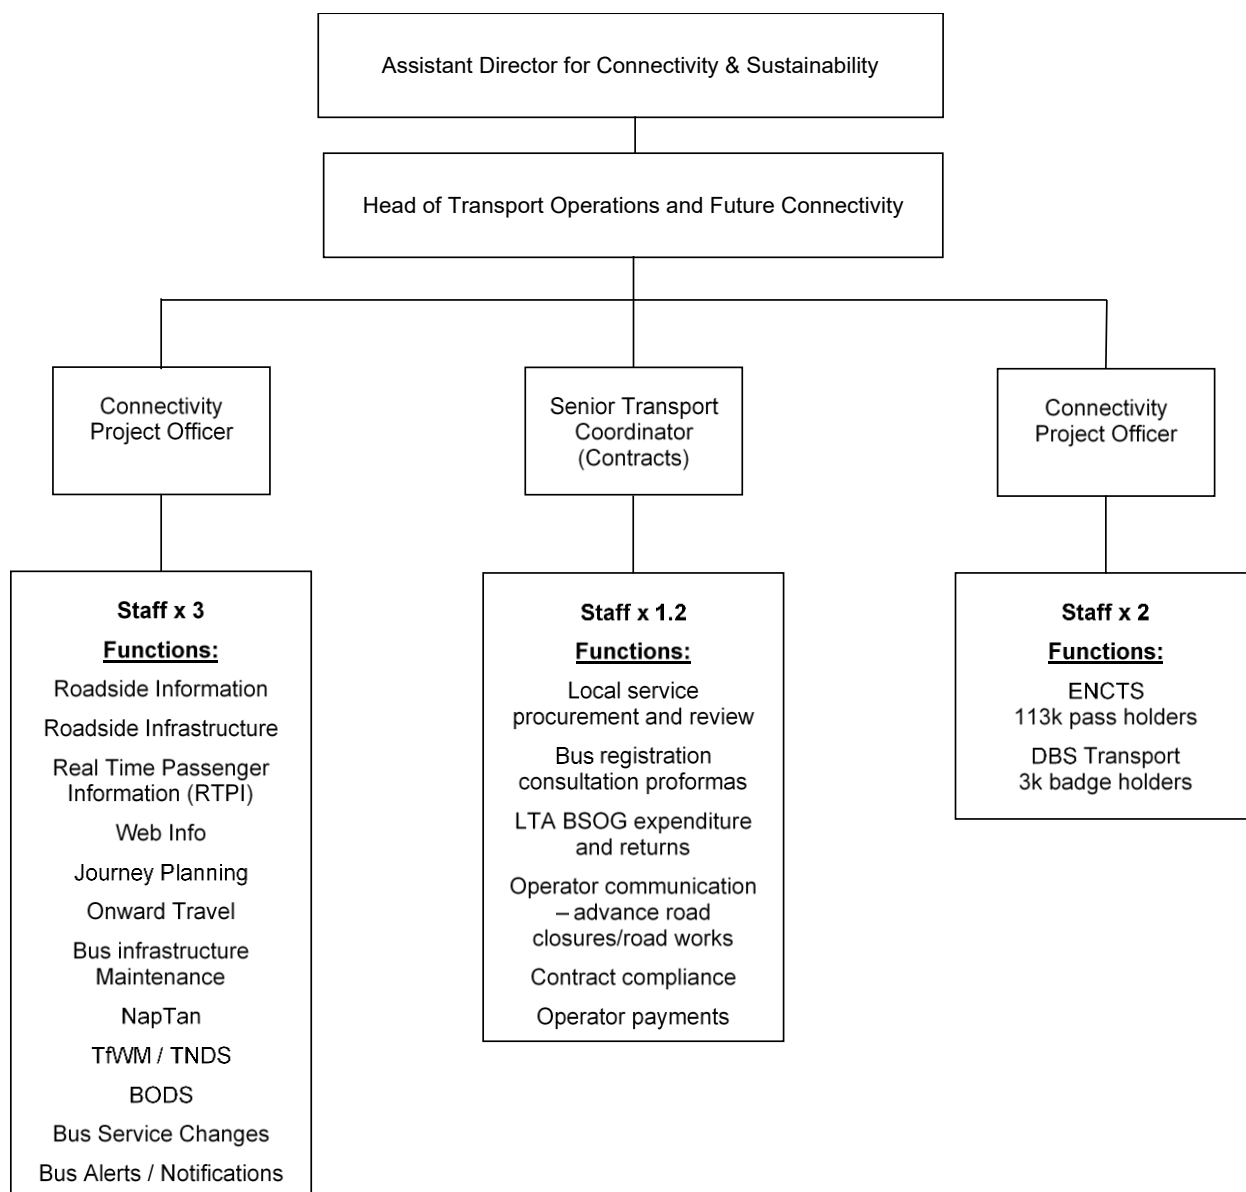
Assistant Director for Connectivity & Sustainability

Head of Transport Operations and Future Connectivity

Connectivity Project Officer

Staff x 3

Functions:

Roadside Information

Roadside Infrastructure

Real Time Passenger Information (RTPI)

Web Info

Journey Planning

Onward Travel

Bus infrastructure Maintenance

NapTan

TfWM / TNDS

BODS

Bus Service Changes

Bus Alerts / Notifications

Senior Transport Coordinator (Contracts)

Staff x 1.2

Functions:

Local service procurement and review

Bus registration consultation proformas

LTA BSOG expenditure and returns

Operator communication – advance road closures/road works

Contract compliance

Operator payments

Connectivity Project Officer

Staff x 2

Functions:

ENCTS 113k pass holders

DBS Transport 3k badge holders